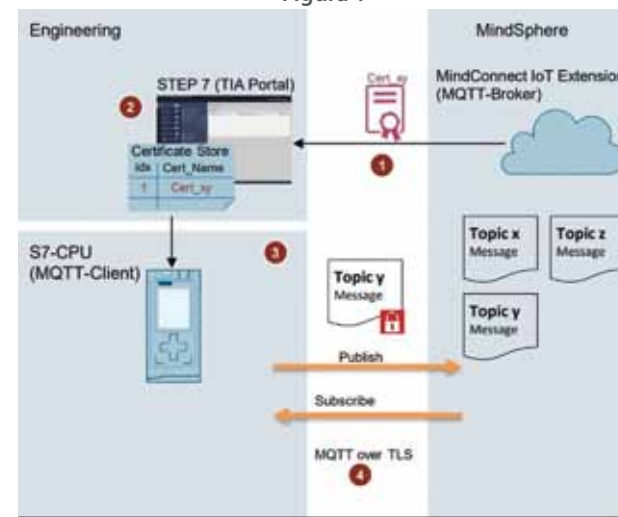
Figure 1

Engineering

MindSphere

STEP 7 (TIA Portal)

2

Cert_xy

MindConnect IoT Extensio (MQTT-Broker)

Certificate Store

| Idx | Cert_Name |
|---|---|
| 1 | Cert_xy |

1

S7-CPU (MQTT-Client)

3

Topic y
Message

Topic x
Message

Topic z
Message

Topic y
Message

Publish

Subscribe

MQTT over TLS

4